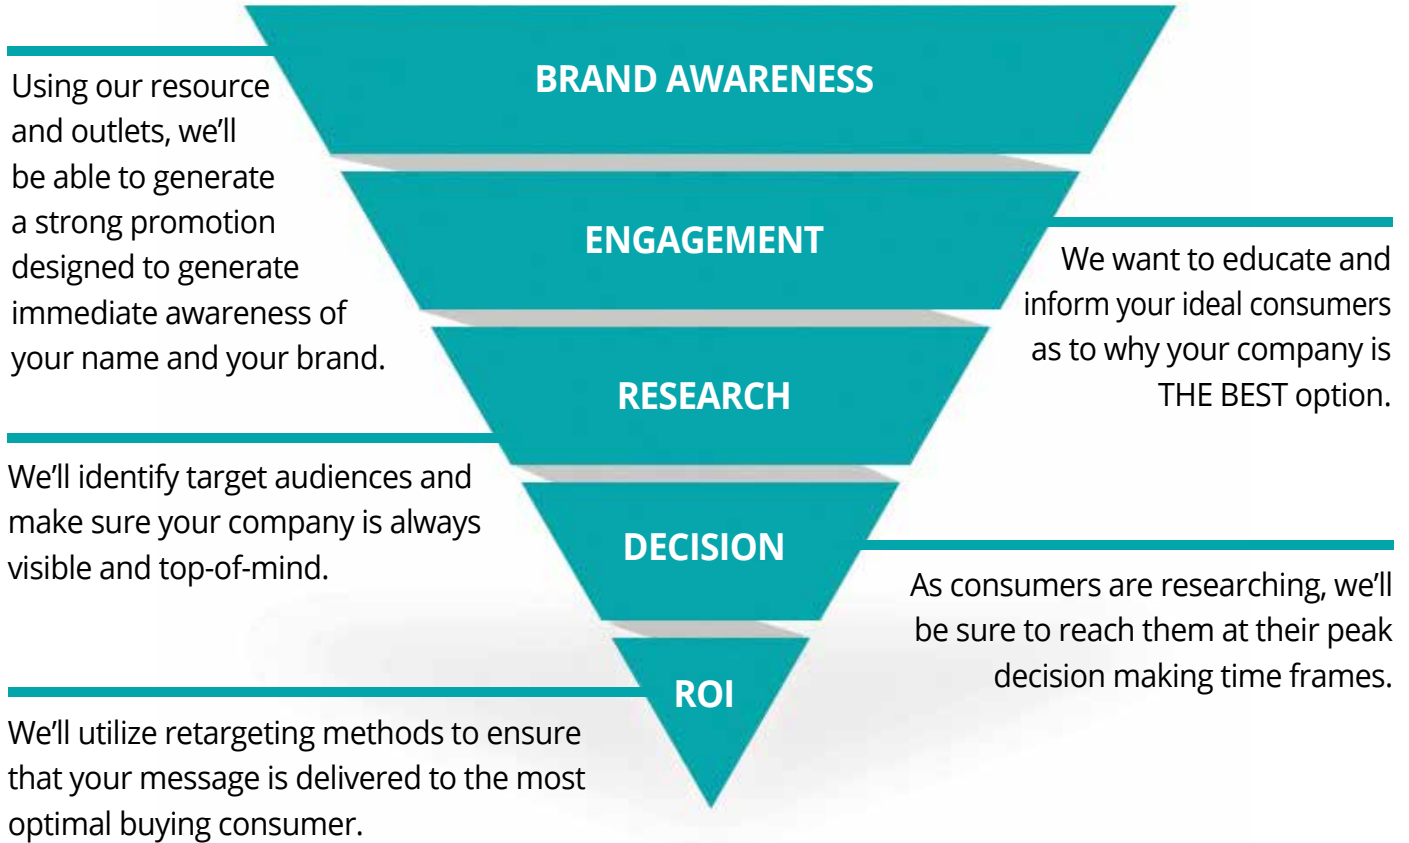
BRAND AWARENESS

Using our resource and outlets, we'll be able to generate a strong promotion designed to generate immediate awareness of your name and your brand.

ENGAGEMENT

We want to educate and inform your ideal consumers as to why your company is THE BEST option.

RESEARCH

We'll identify target audiences and make sure your company is always visible and top-of-mind.

DECISION

As consumers are researching, we'll be sure to reach them at their peak decision making time frames.

ROI

We'll utilize retargeting methods to ensure that your message is delivered to the most optimal buying consumer.